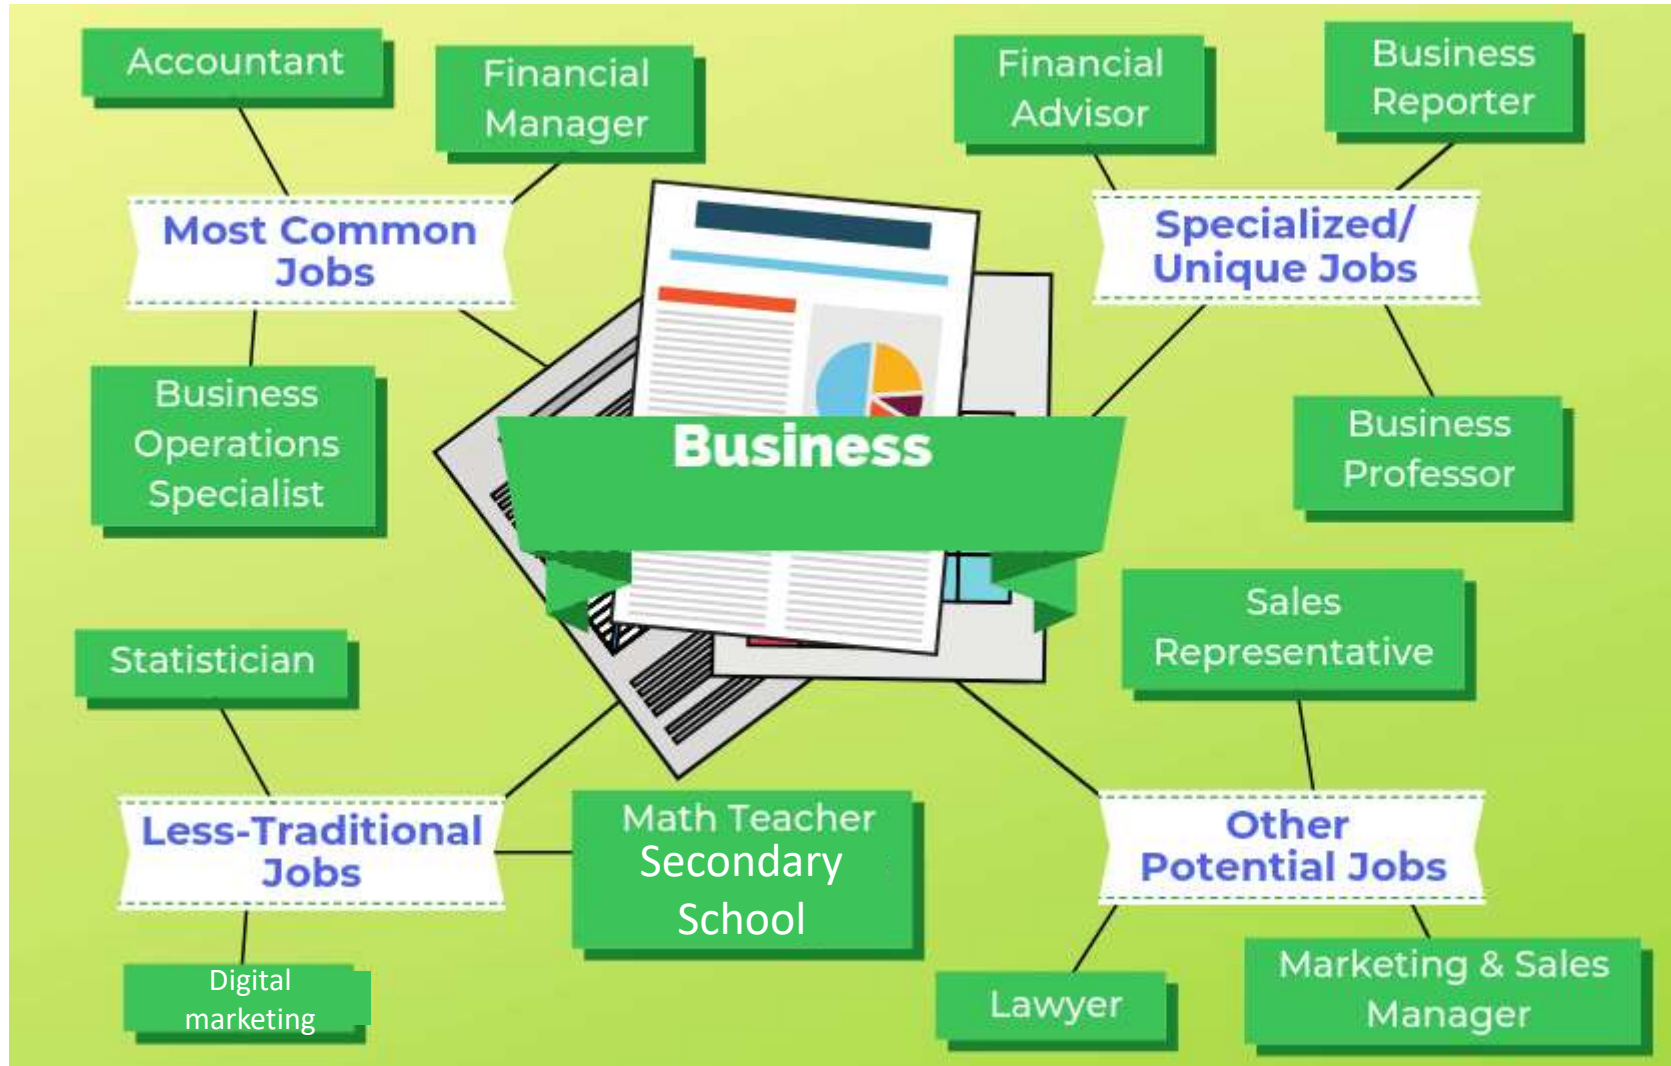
Accountant

Financial Manager

Most Common Jobs

Business Operations Specialist

Financial Advisor

Business Reporter

Specialized/ Unique Jobs

Business Professor

Business

Statistician

Less-Traditional Jobs

Digital marketing

Math Teacher Secondary School

Sales Representative

Other Potential Jobs

Lawyer

Marketing & Sales Manager